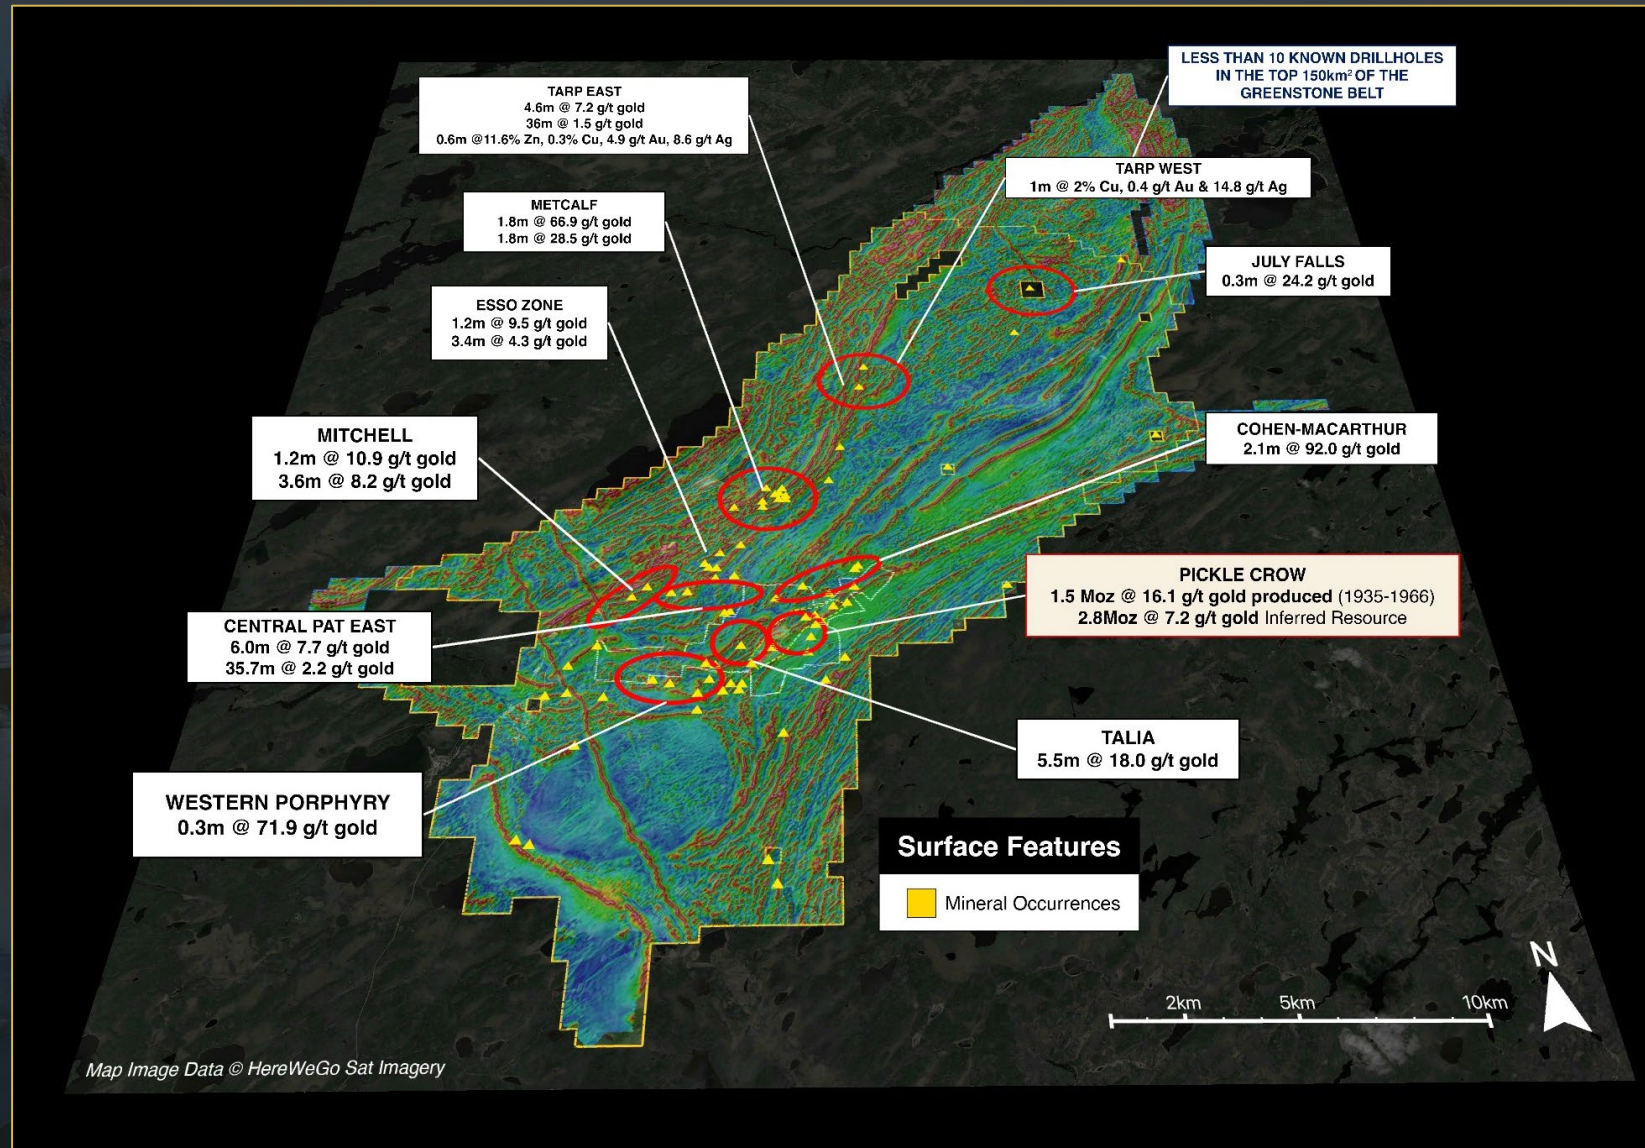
LESS THAN 10 KNOWN DRILLHOLES IN THE TOP 150km² OF THE GREENSTONE BELT

TARP EAST
4.6m @ 7.2 g/t gold
36m @ 1.5 g/t gold
0.6m @11.6% Zn, 0.3% Cu, 4.9 g/t Au, 8.6 g/t Ag

TARP WEST
1m @ 2% Cu, 0.4 g/t Au & 14.8 g/t Ag

METCALF
1.8m @ 66.9 g/t gold
1.8m @ 28.5 g/t gold

JULY FALLS
0.3m @ 24.2 g/t gold

ESSO ZONE
1.2m @ 9.5 g/t gold
3.4m @ 4.3 g/t gold

MITCHELL
1.2m @ 10.9 g/t gold
3.6m @ 8.2 g/t gold

COHEN-MACARTHUR
2.1m @ 92.0 g/t gold

PICKLE CROW
1.5 Moz @ 16.1 g/t gold produced (1935-1966)
2.8Moz @ 7.2 g/t gold Inferred Resource

CENTRAL PAT EAST
6.0m @ 7.7 g/t gold
35.7m @ 2.2 g/t gold

TALIA
5.5m @ 18.0 g/t gold

WESTERN PORPHYRY
0.3m @ 71.9 g/t gold

Surface Features
Mineral Occurrences

N

2km 5km 10km

Map Image Data © HereWeGo Sat Imagery